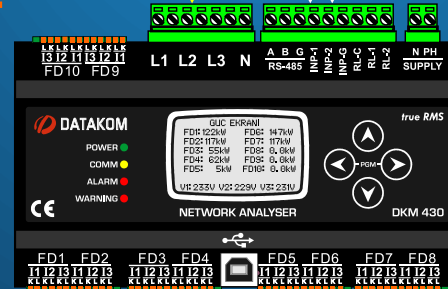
L K L K L K L K L K L K
I3 I2 I1 I3 I2 I1
FD10 FD9

L1 L2 L3 N

A B G
RS-485

INP-1 INP-2 INP-G RL-C RL-1 RL-2

N PH
SUPPLY

DATAKOM

true RMS

POWER
COMM
ALARM
WARNING

GUC EKRANI
FD1: 122kW FD6: 147kW
FD2: 117kW FD7: 117kW
FD3: 55kW FD8: 0.0kW
FD4: 62kW FD9: 0.0kW
FD5: 5kW FD10: 0.0kW
V1: 233V V2: 229V V3: 231V

PGM

CE

NETWORK ANALYSER

DKM 430

FD1 FD2 FD3 FD4 FD5 FD6 FD7 FD8
I1 I2 I3 I1 I2 I3 I1 I2 I3 I1 I2 I3 I1 I2 I3 I1 I2 I3 I1 I2 I3 I1 I2 I3
K L K L K L K L K L K L K L K L K L K L K L K L K L K L K L K L K L K L K L K L K L K L K L K L